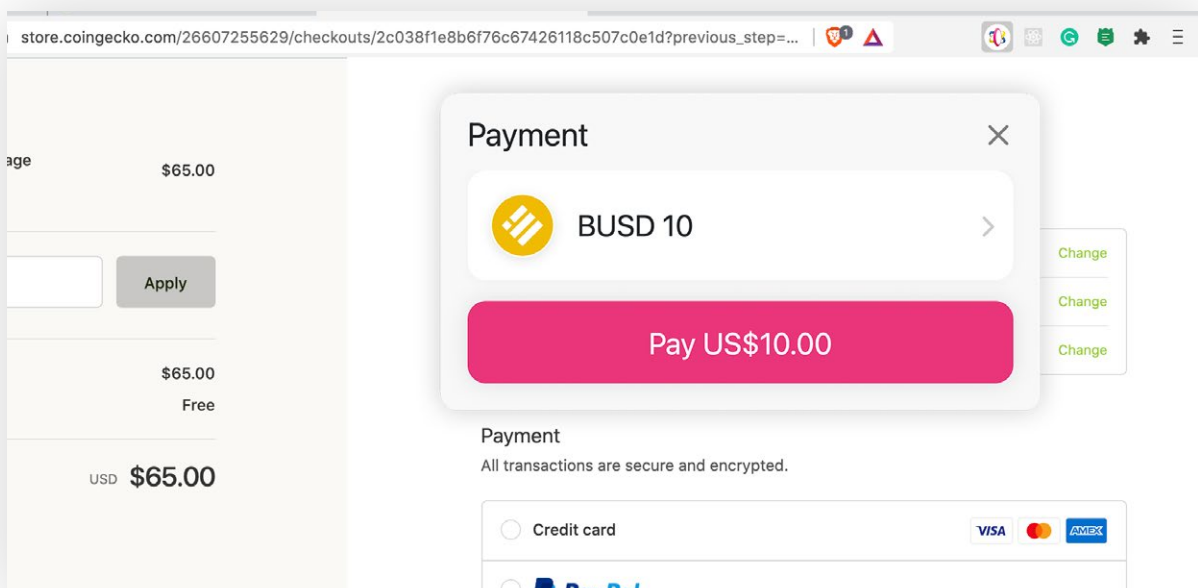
store.coingecko.com/26607255629/checkouts/2c038f1e8b6f76c67426118c507c0e1d?previous_step=...

age

$65.00

Apply

$65.00

Free

USD $65.00

Payment

BUSD 10

Pay US$10.00

Change

Change

Change

Payment

All transactions are secure and encrypted.

Credit card

VISA

AMEX